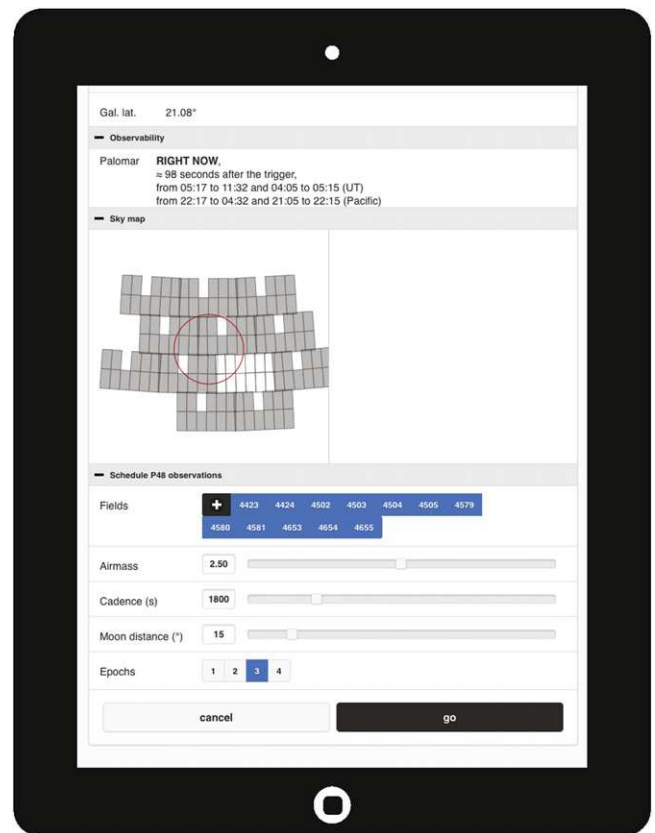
Gal. lat. 21.08°

− Observability

Palomar **RIGHT NOW**,
≈ 98 seconds after the trigger,
from 05:17 to 11:32 and 04:05 to 05:15 (UT)
from 22:17 to 04:32 and 21:05 to 22:15 (Pacific)

− Sky map

− Schedule P48 observations

Fields + 4423 4424 4502 4503 4504 4505 4579 4580 4581 4653 4654 4655

Airmass 2.50

Cadence (s) 1800

Moon distance (°) 15

Epochs 1 2 3 4

cancel go